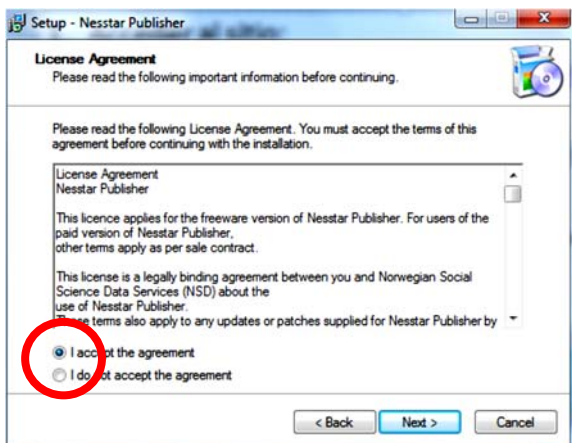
Setup - Nesstar Publisher

License Agreement
Please read the following important information before continuing.

Please read the following License Agreement. You must accept the terms of this agreement before continuing with the installation.

License Agreement
Nesstar Publisher

This licence applies for the freeware version of Nesstar Publisher. For users of the paid version of Nesstar Publisher,
other terms apply as per sale contract.

This license is a legally binding agreement between you and Norwegian Social Science Data Services (NSD) about the
use of Nesstar Publisher.
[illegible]se terms also apply to any updates or patches supplied for Nesstar Publisher by

I acc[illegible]t the agreement
I do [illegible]ot accept the agreement

< Back
Next >
Cancel